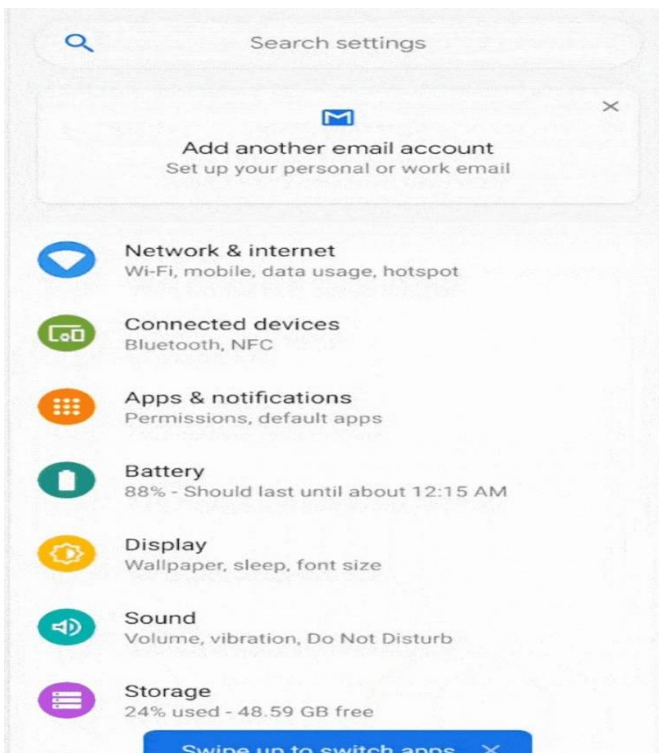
Search settings

Add another email account
Set up your personal or work email

Network & internet
Wi-Fi, mobile, data usage, hotspot

Connected devices
Bluetooth, NFC

Apps & notifications
Permissions, default apps

Battery
88% - Should last until about 12:15 AM

Display
Wallpaper, sleep, font size

Sound
Volume, vibration, Do Not Disturb

Storage
24% used - 48.59 GB free

Swipe up to switch apps